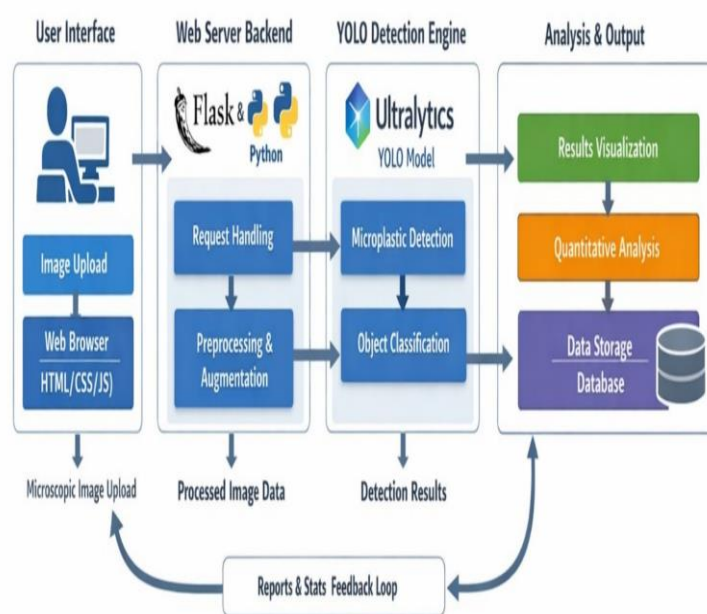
User Interface

Web Server Backend

YOLO Detection Engine

Analysis & Output

Flask & Python

Ultralytics
YOLO Model

Image Upload

Web Browser
HTML/CSS/JS)

Request Handling

Preprocessing & Augmentation

Microplastic Detection

Object Classification

Results Visualization

Quantitative Analysis

Data Storage
Database

Microscopic Image Upload

Processed Image Data

Detection Results

Reports & Stats Feedback Loop